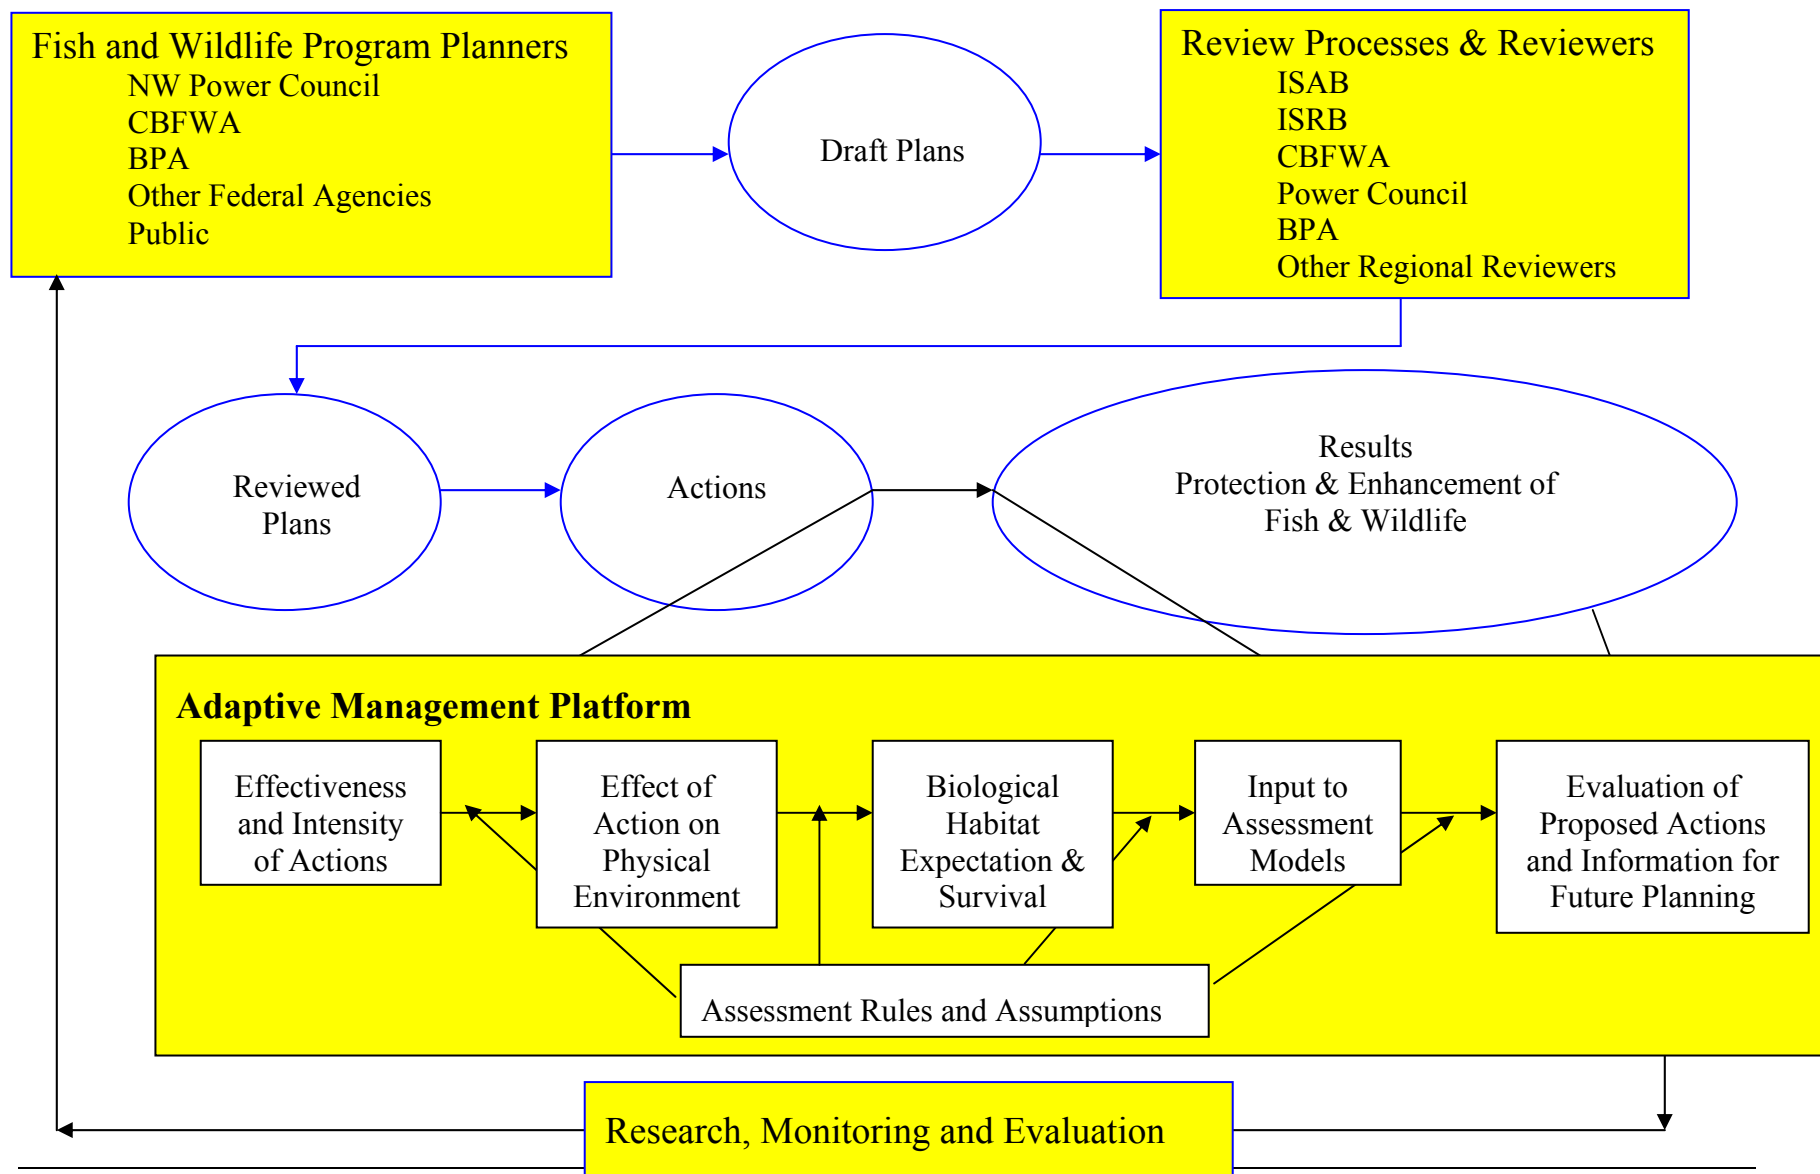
Fish and Wildlife Program Planners
NW Power Council
CBFWA
BPA
Other Federal Agencies
Public

Draft Plans

Review Processes & Reviewers
ISAB
ISRB
CBFWA
Power Council
BPA
Other Regional Reviewers

Reviewed Plans

Actions

Results
Protection & Enhancement of Fish & Wildlife

Adaptive Management Platform

Effectiveness and Intensity of Actions

Effect of Action on Physical Environment

Biological Habitat Expectation & Survival

Input to Assessment Models

Evaluation of Proposed Actions and Information for Future Planning

Assessment Rules and Assumptions

Research, Monitoring and Evaluation